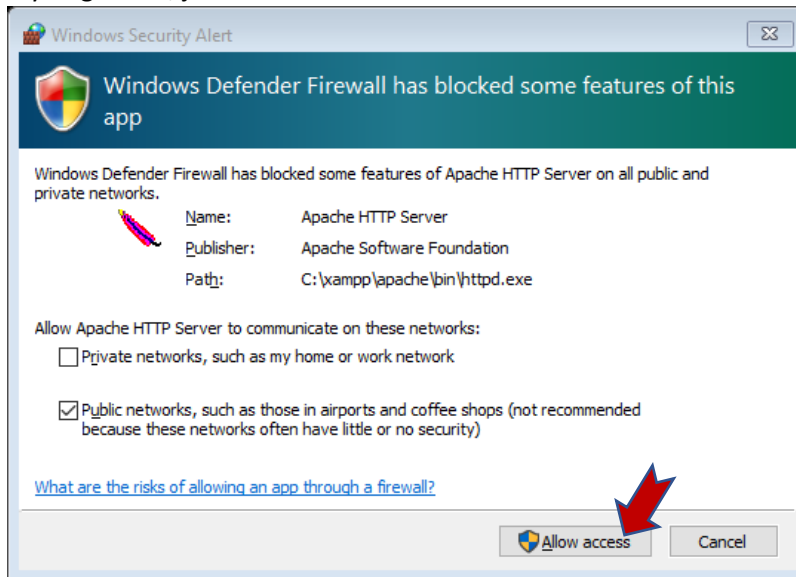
Windows Security Alert

Windows Defender Firewall has blocked some features of this app

Windows Defender Firewall has blocked some features of Apache HTTP Server on all public and private networks.

Name: Apache HTTP Server
Publisher: Apache Software Foundation
Path: C:\xampp\apache\bin\httpd.exe

Allow Apache HTTP Server to communicate on these networks:

Private networks, such as my home or work network

Public networks, such as those in airports and coffee shops (not recommended because these networks often have little or no security)

What are the risks of allowing an app through a firewall?

Allow access

Cancel